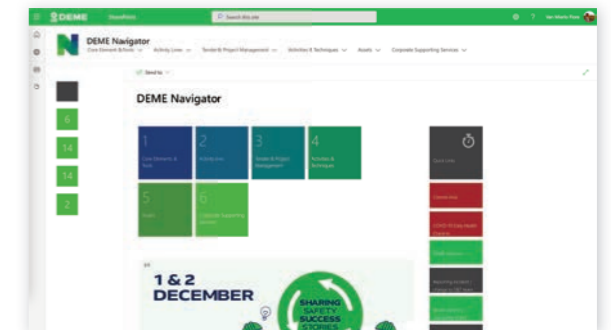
DEME SharePoint Search this site

DEME Navigator

Core Elements & Tools Activity Lines Tender & Project Management Activities & Techniques Assets Corporate Supporting Services

Send to

DEME Navigator

6

14

14

2

1 Core Elements & Tools

2 Activity Lines

3 Tender & Project Management

4 Activities & Techniques

5 Assets

6 Corporate Supporting Services

1 & 2 DECEMBER

SHARING SAFETY SUCCESS STORIES